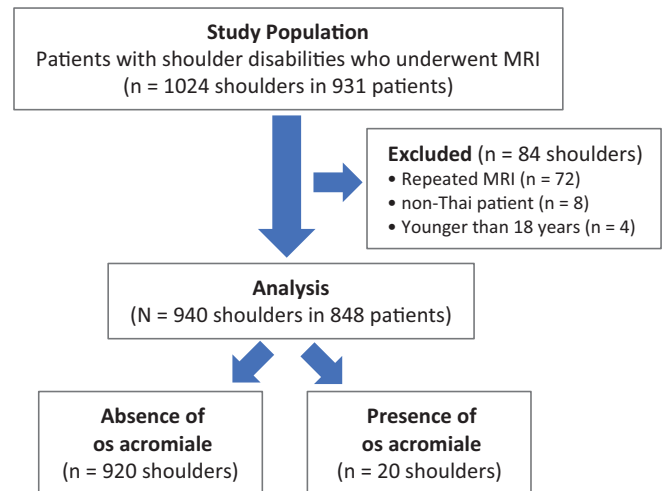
**Study Population**
Patients with shoulder disabilities who underwent MRI
(n = 1024 shoulders in 931 patients)

**Excluded** (n = 84 shoulders)
• Repeated MRI (n = 72)
• non-Thai patient (n = 8)
• Younger than 18 years (n = 4)

**Analysis**
(N = 940 shoulders in 848 patients)

**Absence of os acromiale**
(n = 920 shoulders)

**Presence of os acromiale**
(n = 20 shoulders)